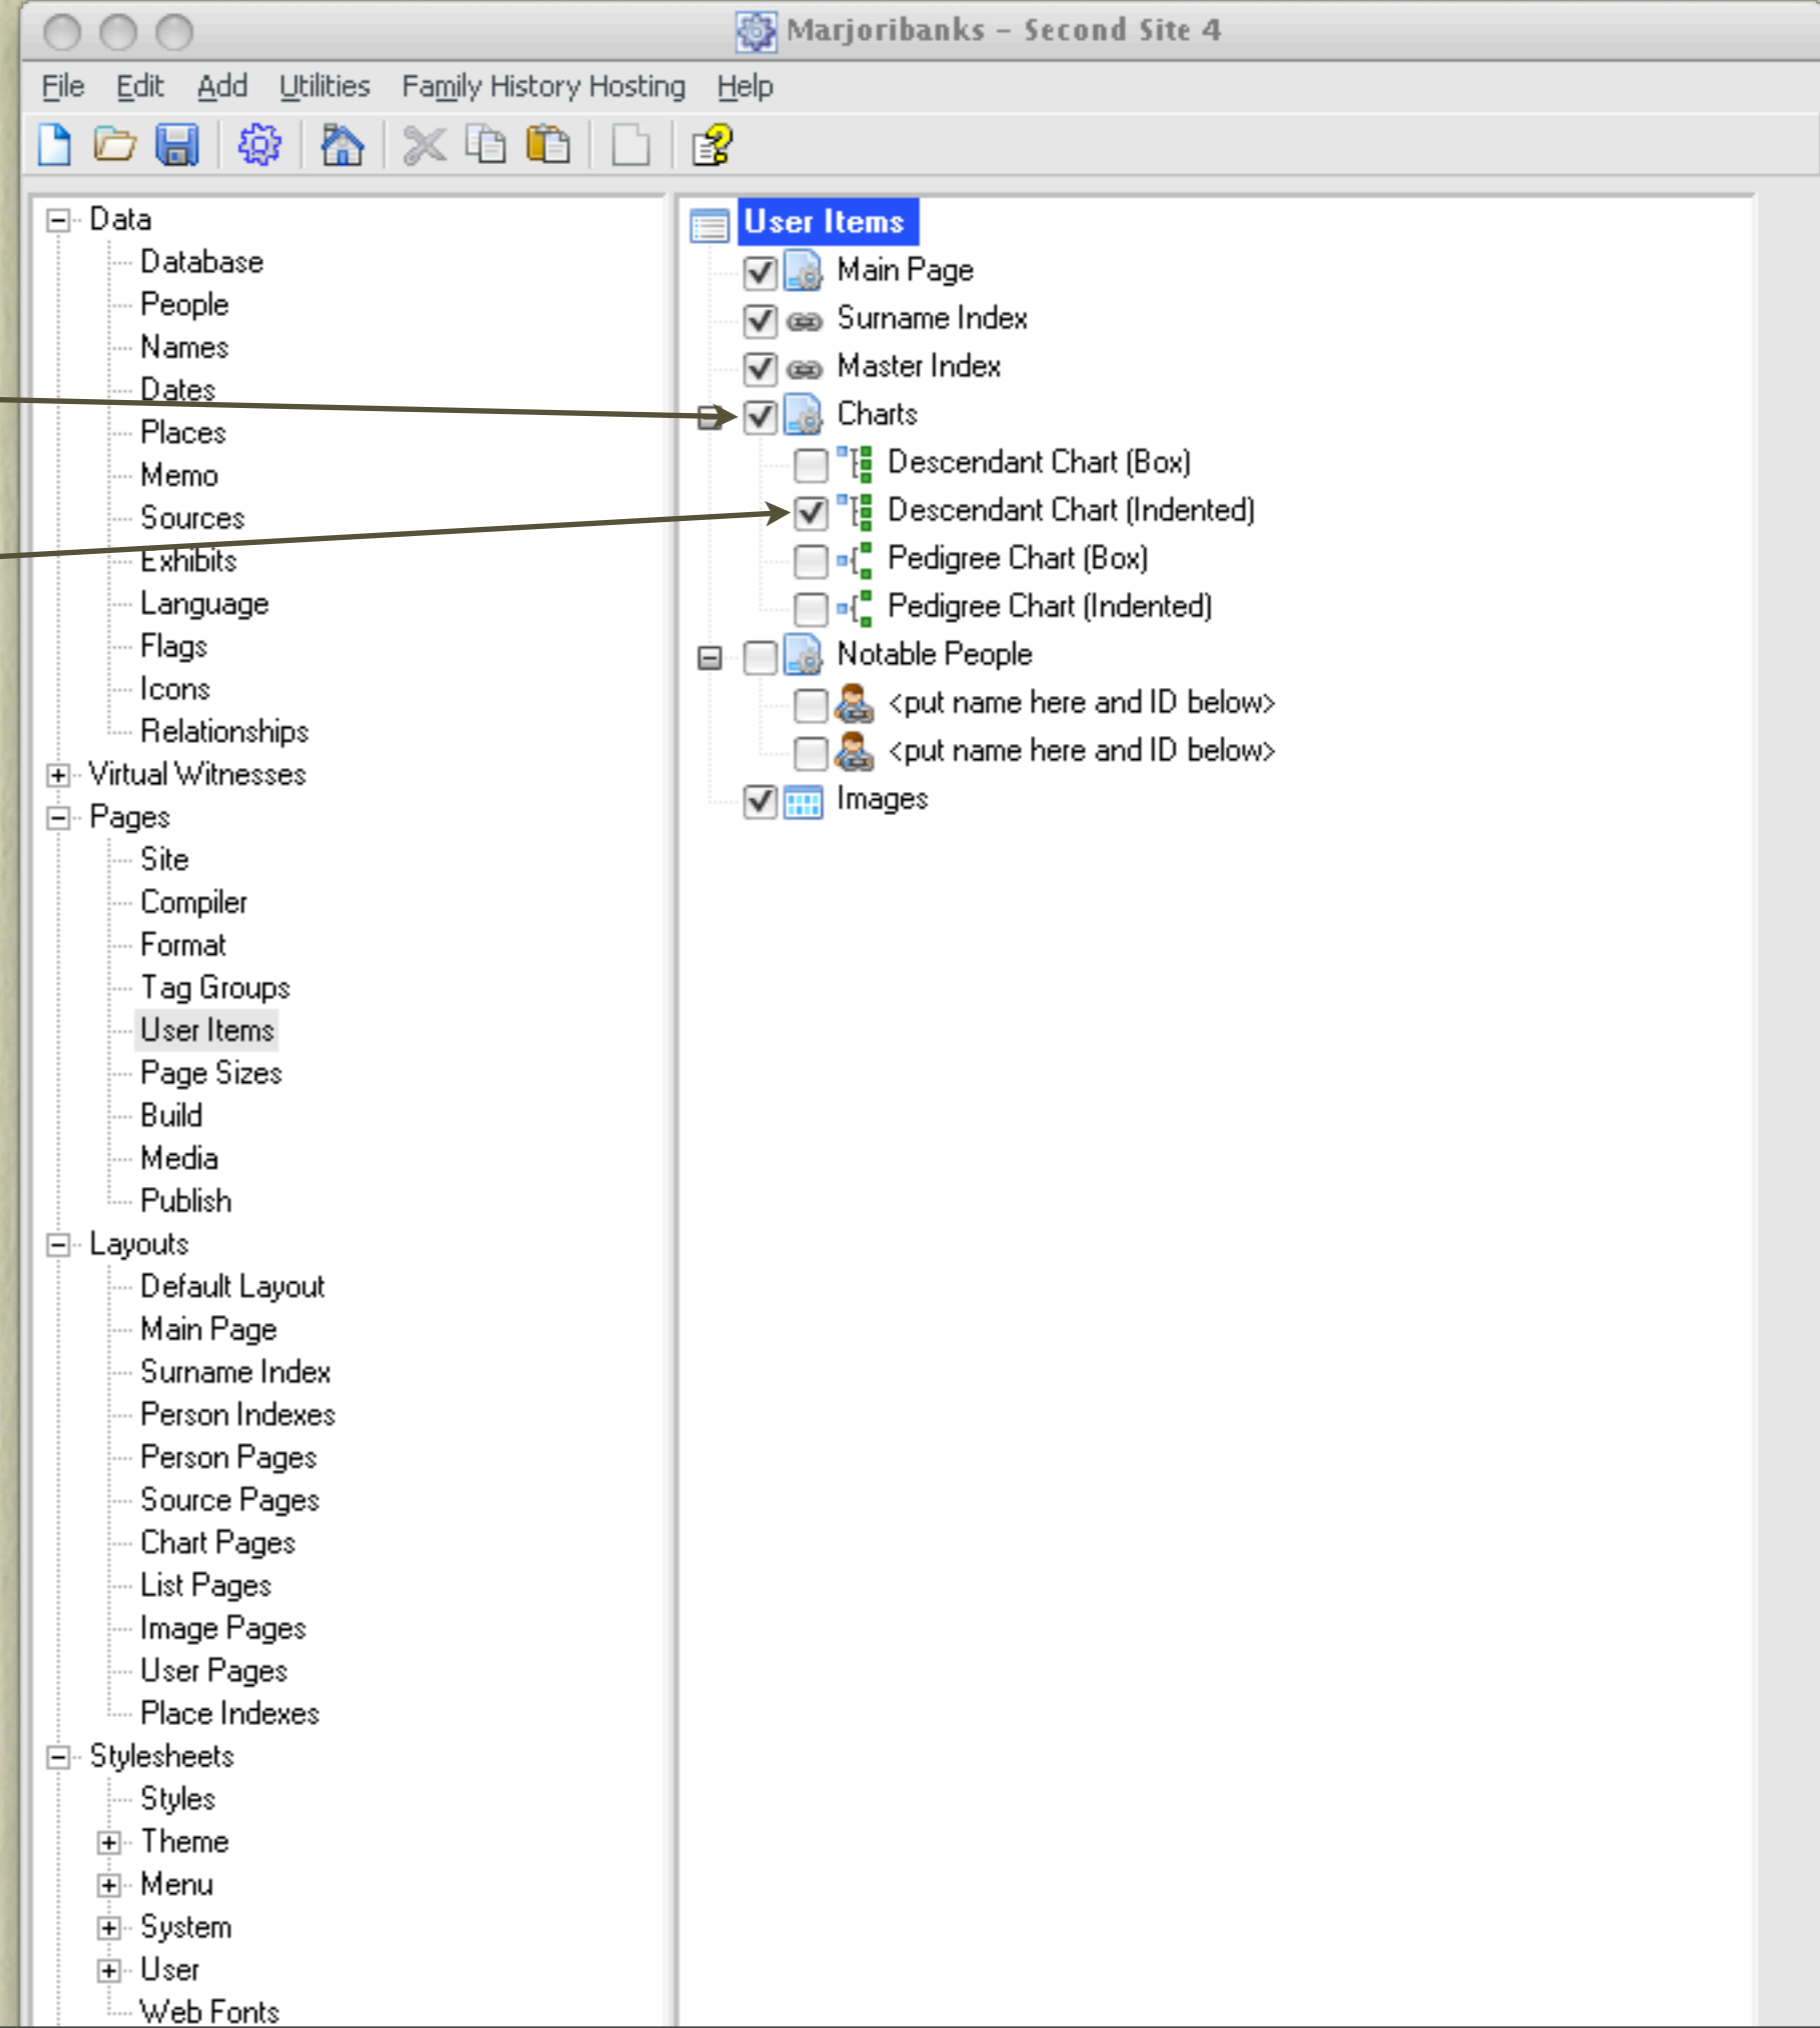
Marjoribanks - Second Site 4

File Edit Add Utilities Family History Hosting Help

Data
Database
People
Names
Dates
Places
Memo
Sources
Exhibits
Language
Flags
Icons
Relationships
Virtual Witnesses
Pages
Site
Compiler
Format
Tag Groups
User Items
Page Sizes
Build
Media
Publish
Layouts
Default Layout
Main Page
Surname Index
Person Indexes
Person Pages
Source Pages
Chart Pages
List Pages
Image Pages
User Pages
Place Indexes
Stylesheets
Styles
Theme
Menu
System
User
Web Fonts

User Items
Main Page
Surname Index
Master Index
Charts
Descendant Chart (Box)
Descendant Chart (Indented)
Pedigree Chart (Box)
Pedigree Chart (Indented)
Notable People
<put name here and ID below>
<put name here and ID below>
Images